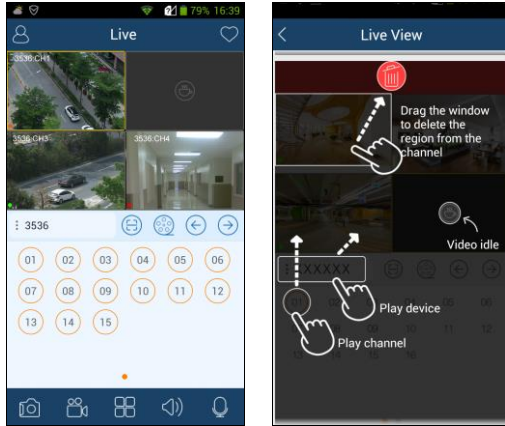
79% 16:39

Live

3536:CH1

3536:CH3

3536:CH4

3536

01 02 03 04 05 06
07 08 09 10 11 12
13 14 15

Live View

Drag the window to delete the region from the channel

Video idle

XXXXXX

Play device

Play channel

01

10 11 12